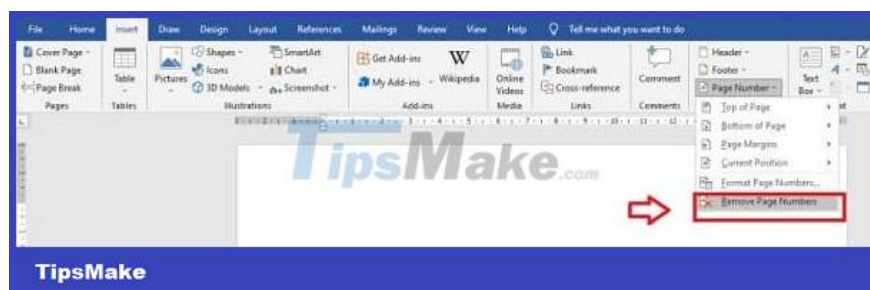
File Home Insert Draw Design Layout References Mailings Review View Help Tell me what you want to do

Cover Page
Blank Page
Page Break
Pages

Table
Tables

Pictures
Shapes
Icons
3D Models
SmartArt
Chart
Screenshot
Illustrations

Get Add-ins
My Add-ins
Wikipedia
Add-ins

Online Videos
Media

Link
Bookmark
Cross-reference
Links

Comment
Comments

Header
Footer
Page Number

Text Box

Top of Page
Bottom of Page
Page Margins
Current Position
Format Page Numbers...
Remove Page Numbers

TipsMake.com

TipsMake